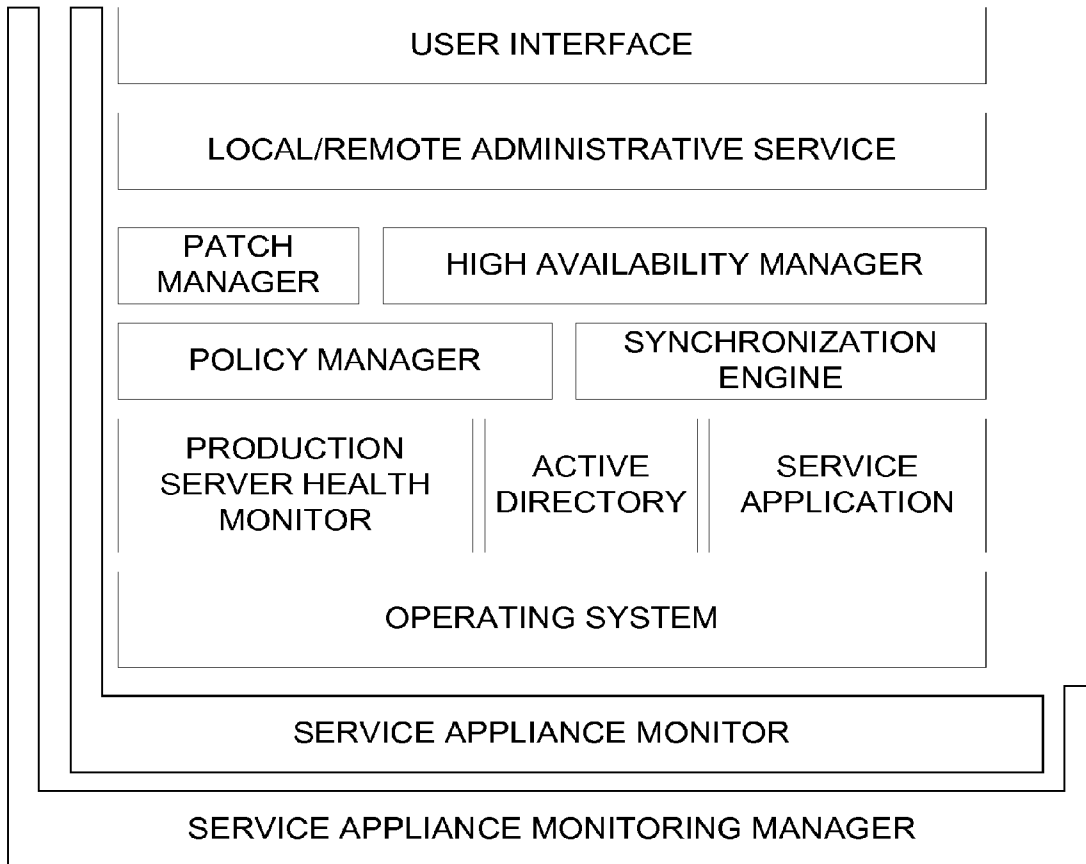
USER INTERFACE

LOCAL/REMOTE ADMINISTRATIVE SERVICE

PATCH MANAGER

HIGH AVAILABILITY MANAGER

POLICY MANAGER

SYNCHRONIZATION ENGINE

PRODUCTION SERVER HEALTH MONITOR

ACTIVE DIRECTORY

SERVICE APPLICATION

OPERATING SYSTEM

SERVICE APPLIANCE MONITOR

SERVICE APPLIANCE MONITORING MANAGER